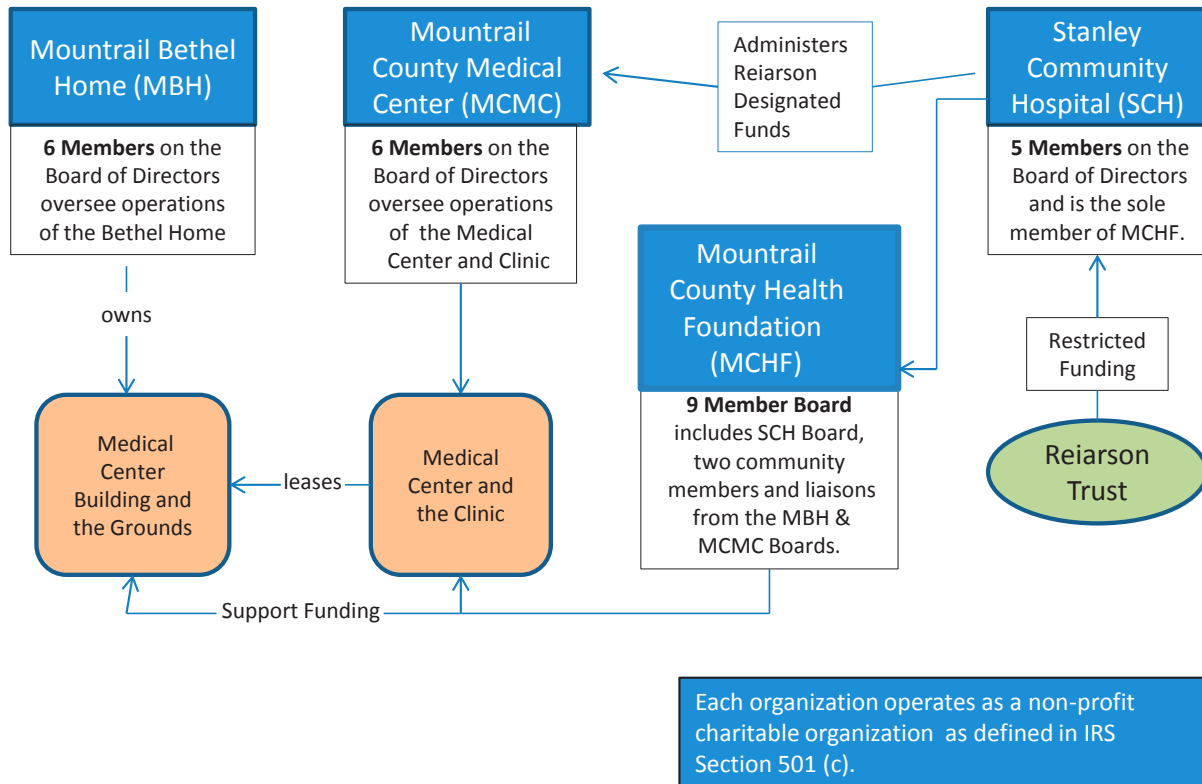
Mountrail Bethel Home (MBH)

6 Members on the Board of Directors oversee operations of the Bethel Home

Mountrail County Medical Center (MCMC)

6 Members on the Board of Directors oversee operations of the Medical Center and Clinic

Administers Reiarson Designated Funds

Stanley Community Hospital (SCH)

5 Members on the Board of Directors and is the sole member of MCHF.

owns

Mountrail County Health Foundation (MCHF)

9 Member Board includes SCH Board, two community members and liaisons from the MBH & MCMC Boards.

Restricted Funding

Medical Center Building and the Grounds

leases

Medical Center and the Clinic

Reiarson Trust

Support Funding

Each organization operates as a non-profit charitable organization as defined in IRS Section 501 (c).